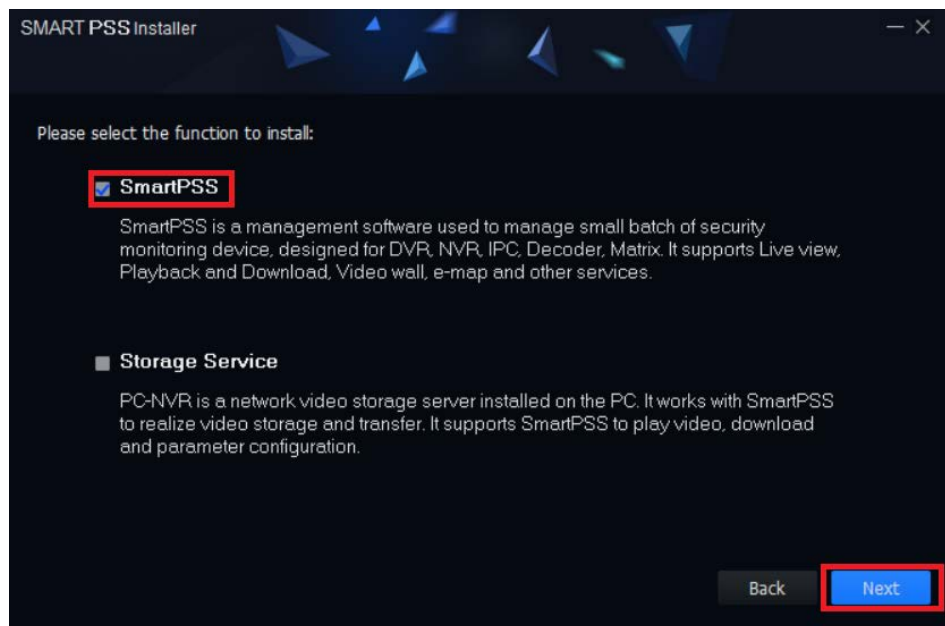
SMART PSS Installer

— ×

Please select the function to install:

SmartPSS

SmartPSS is a management software used to manage small batch of security monitoring device, designed for DVR, NVR, IPC, Decoder, Matrix. It supports Live view, Playback and Download, Video wall, e-map and other services.

Storage Service

PC-NVR is a network video storage server installed on the PC. It works with SmartPSS to realize video storage and transfer. It supports SmartPSS to play video, download and parameter configuration.

Back

Next